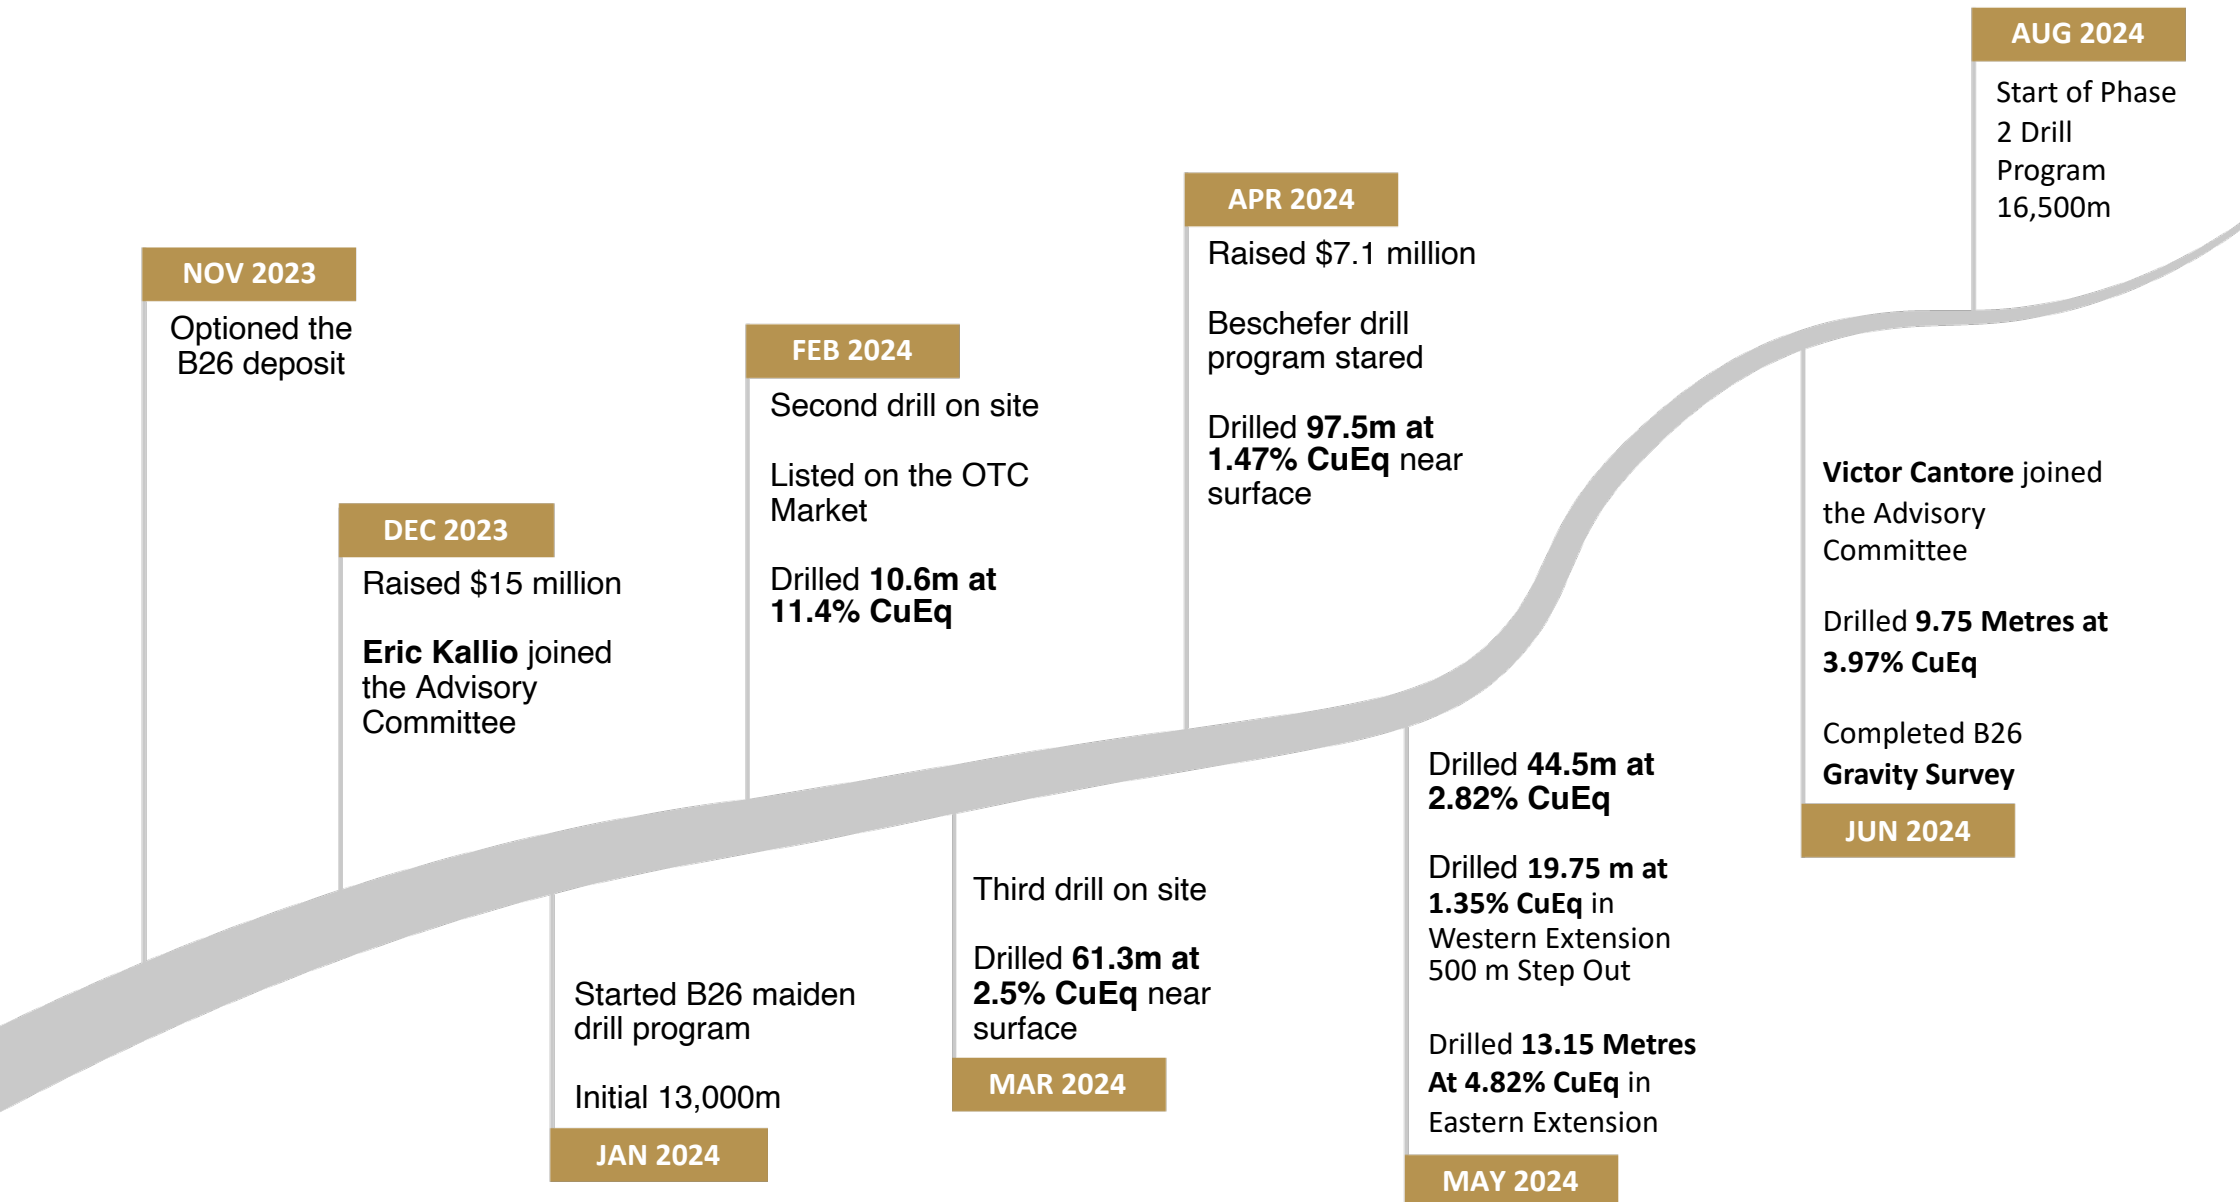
NOV 2023

Optioned the B26 deposit

DEC 2023

Raised $15 million

Eric Kallio joined the Advisory Committee

Started B26 maiden drill program

Initial 13,000m

JAN 2024

FEB 2024

Second drill on site

Listed on the OTC Market

Drilled 10.6m at 11.4% CuEq

Third drill on site

Drilled 61.3m at 2.5% CuEq near surface

MAR 2024

APR 2024

Raised $7.1 million

Beschefer drill program stared

Drilled 97.5m at 1.47% CuEq near surface

Drilled 44.5m at 2.82% CuEq

Drilled 19.75 m at 1.35% CuEq in Western Extension 500 m Step Out

Drilled 13.15 Metres At 4.82% CuEq in Eastern Extension

MAY 2024

Victor Cantore joined the Advisory Committee

Drilled 9.75 Metres at 3.97% CuEq

Completed B26 Gravity Survey

JUN 2024

AUG 2024

Start of Phase 2 Drill Program 16,500m